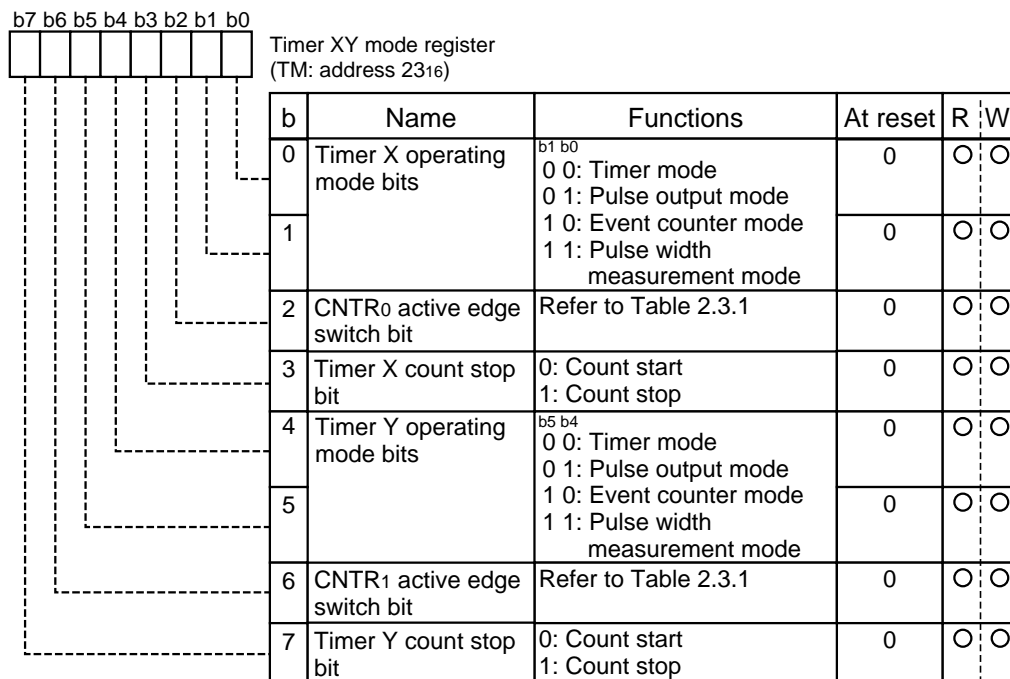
b7 b6 b5 b4 b3 b2 b1 b0

Timer XY mode register
(TM: address $23_{16}$)

| b | Name | Functions | At reset | R | W |
|---|---|---|---|---|---|
| 0 | Timer X operating mode bits | b1 b0<br>0 0: Timer mode<br>0 1: Pulse output mode<br>1 0: Event counter mode<br>1 1: Pulse width measurement mode | 0 | O | O |
| 1 | | | 0 | O | O |
| 2 | CNTR0 active edge switch bit | Refer to Table 2.3.1 | 0 | O | O |
| 3 | Timer X count stop bit | 0: Count start<br>1: Count stop | 0 | O | O |
| 4 | Timer Y operating mode bits | b5 b4<br>0 0: Timer mode<br>0 1: Pulse output mode<br>1 0: Event counter mode<br>1 1: Pulse width measurement mode | 0 | O | O |
| 5 | | | 0 | O | O |
| 6 | CNTR1 active edge switch bit | Refer to Table 2.3.1 | 0 | O | O |
| 7 | Timer Y count stop bit | 0: Count start<br>1: Count stop | 0 | O | O |